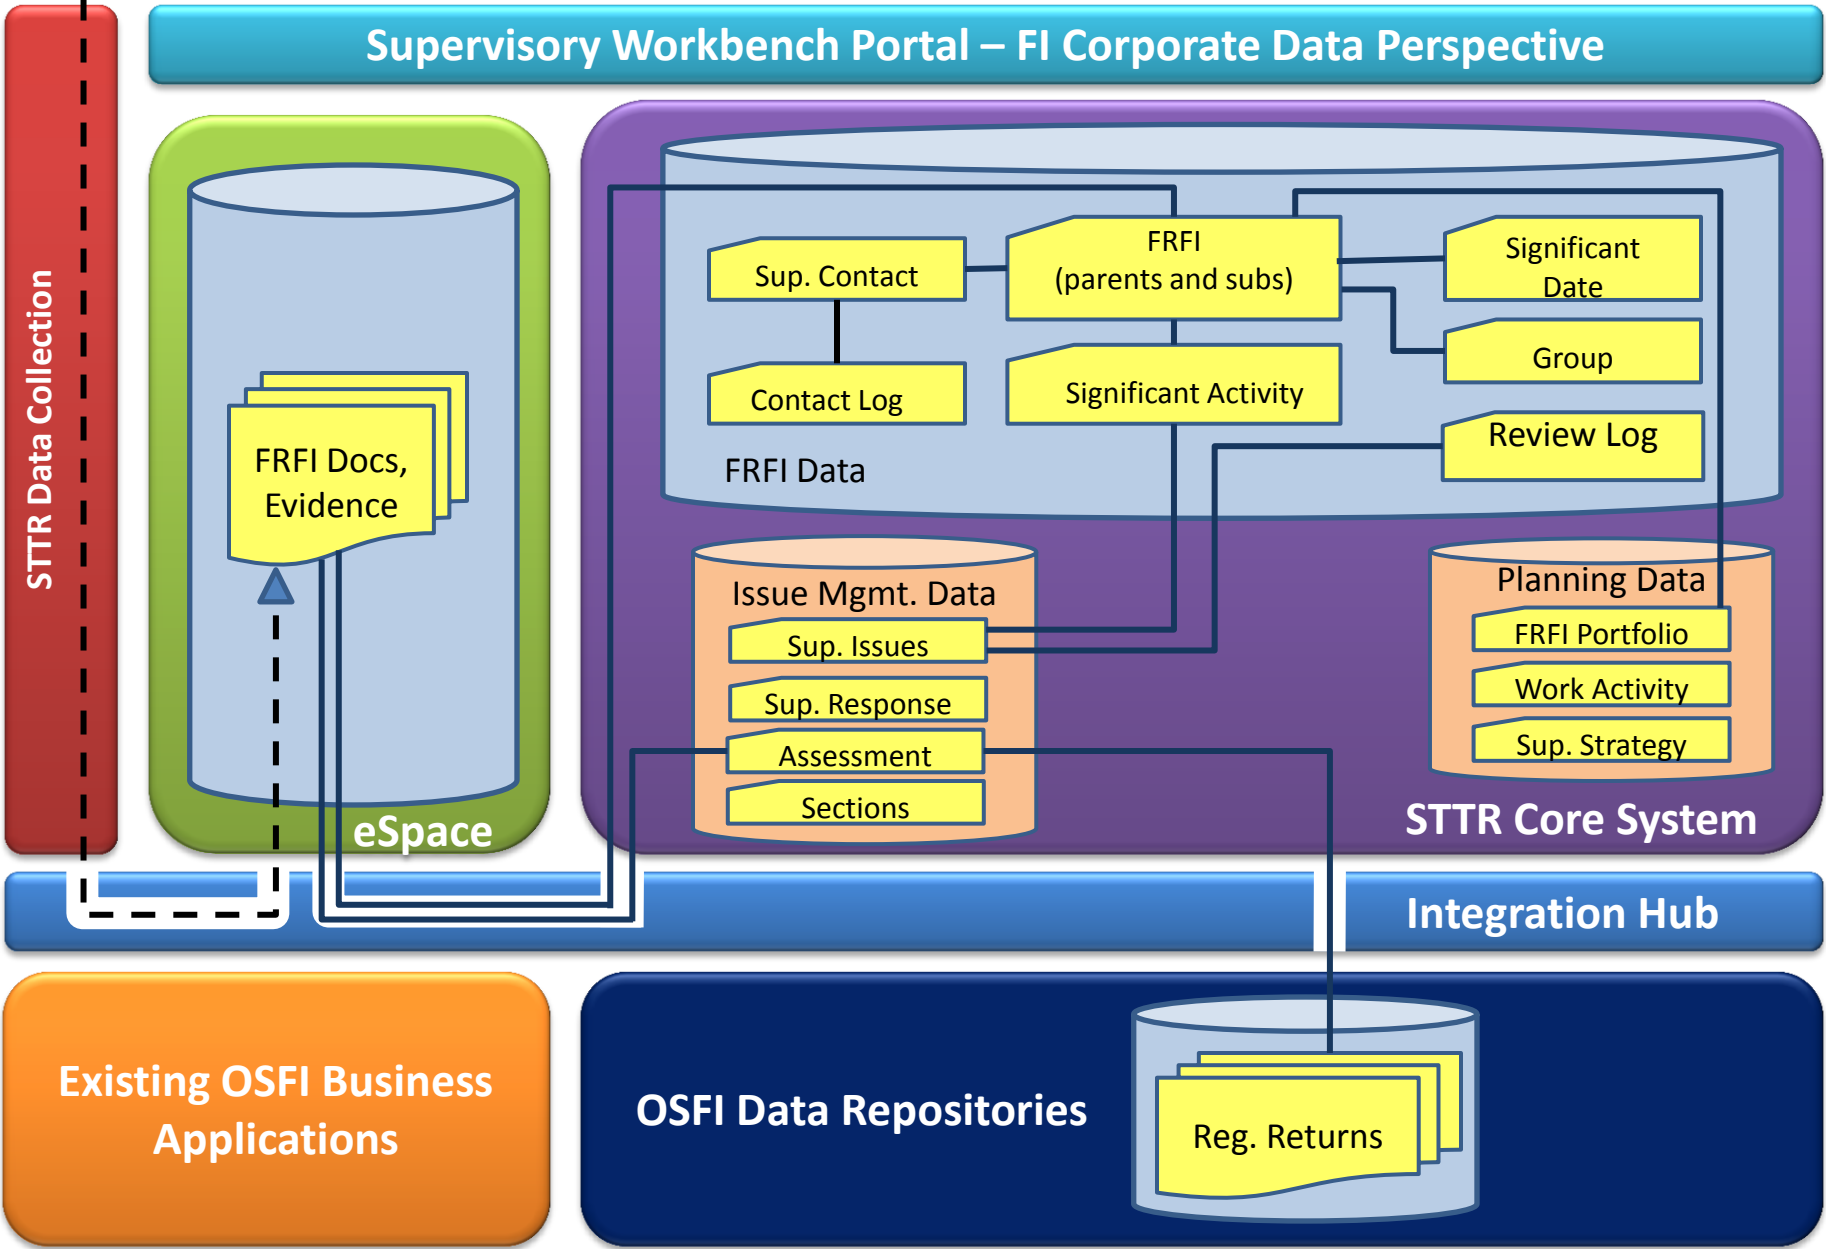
Supervisory Workbench Portal – FI Corporate Data Perspective

STTR Data Collection

FRFI Docs, Evidence

eSpace

Sup. Contact

FRFI (parents and subs)

Significant Date

Group

Contact Log

Significant Activity

Review Log

FRFI Data

Issue Mgmt. Data

Sup. Issues

Sup. Response

Assessment

Sections

Planning Data

FRFI Portfolio

Work Activity

Sup. Strategy

STTR Core System

Integration Hub

Existing OSFI Business Applications

OSFI Data Repositories

Reg. Returns